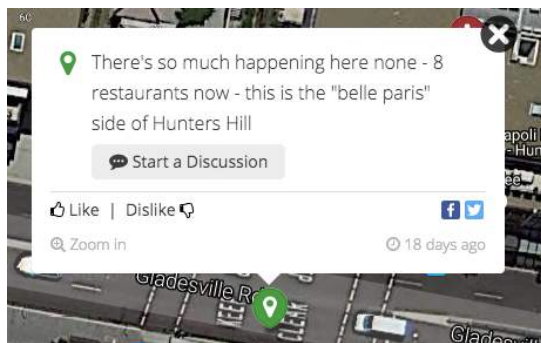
There's so much happening here none - 8 restaurants now - this is the "belle paris" side of Hunters Hill

Start a Discussion

Like | Dislike

Zoom in

18 days ago

Gladesville Rd

Gladesv

apoli
- Hun
ee